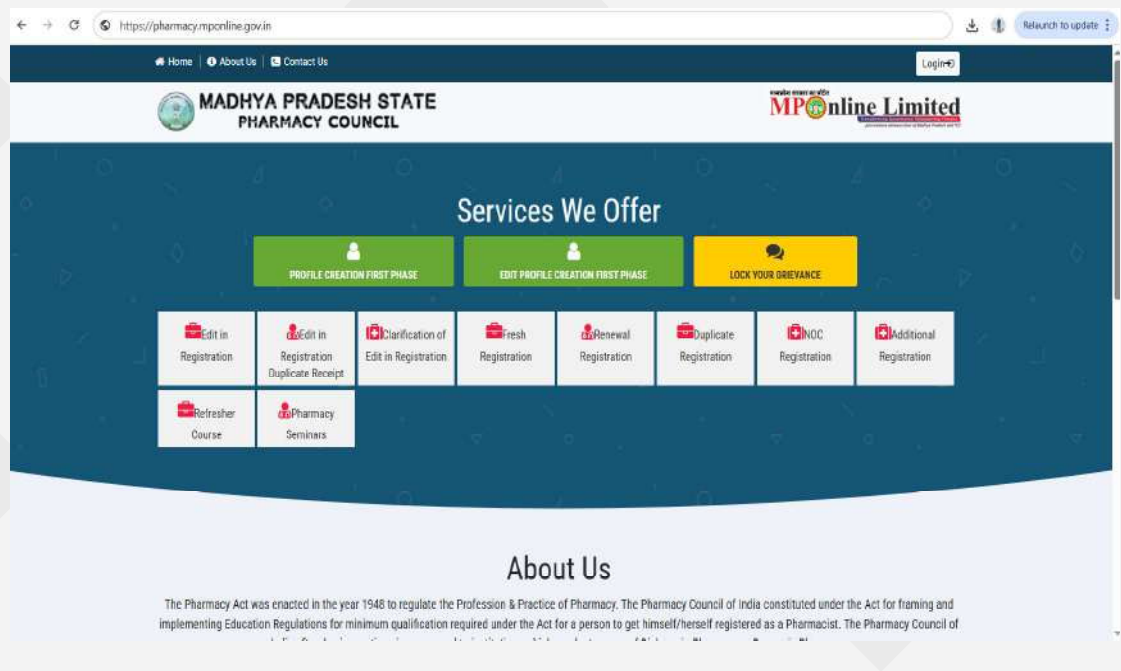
https://pharmacy.mponline.gov.in

Relaunch to update

Home | About Us | Contact Us

Login

MADHYA PRADESH STATE PHARMACY COUNCIL

MPOnline Limited

Services We Offer

PROFILE CREATION FIRST PHASE

EDIT PROFILE CREATION FIRST PHASE

LOCK YOUR GRIEVANCE

Edit in Registration

Edit in Registration Duplicate Receipt

Clarification of Edit in Registration

Fresh Registration

Renewal Registration

Duplicate Registration

NOC Registration

Additional Registration

Refresher Course

Pharmacy Seminars

About Us

The Pharmacy Act was enacted in the year 1948 to regulate the Profession & Practice of Pharmacy. The Pharmacy Council of India constituted under the Act for framing and implementing Education Regulations for minimum qualification required under the Act for a person to get himself/herself registered as a Pharmacist. The Pharmacy Council of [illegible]